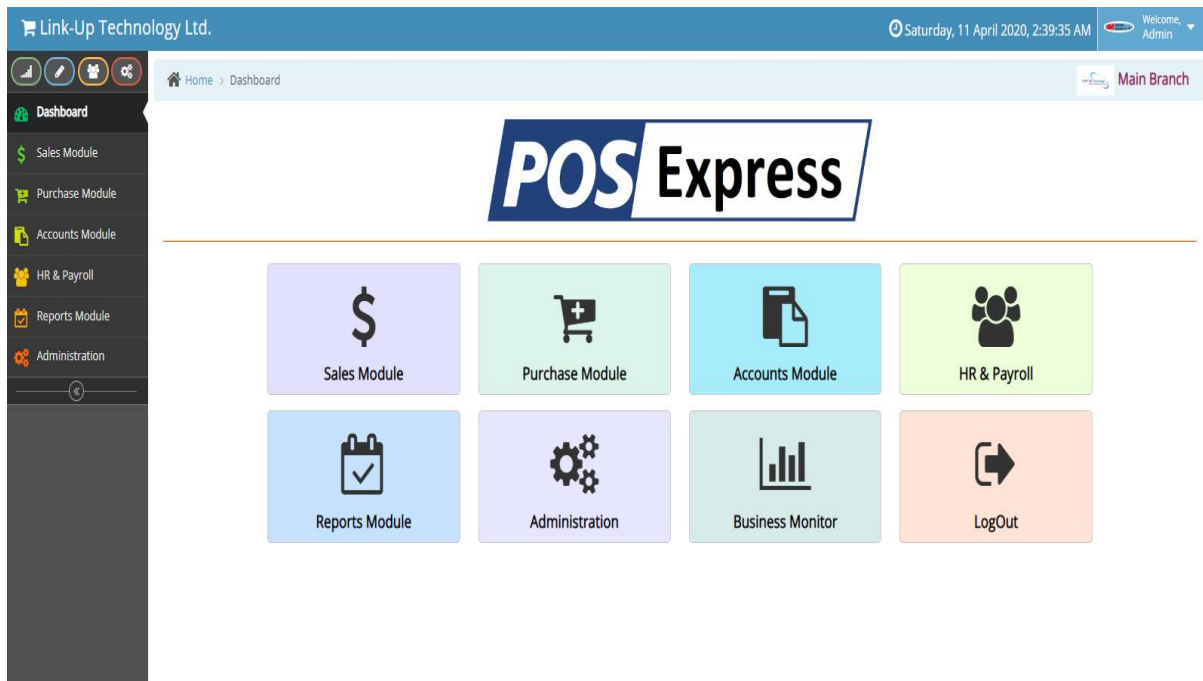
Link-Up Technology Ltd.

Saturday, 11 April 2020, 2:39:35 AM

Welcome, Admin

Dashboard
Sales Module
Purchase Module
Accounts Module
HR & Payroll
Reports Module
Administration

Home › Dashboard

Main Branch

POS Express

Sales Module

Purchase Module

Accounts Module

HR & Payroll

Reports Module

Administration

Business Monitor

LogOut